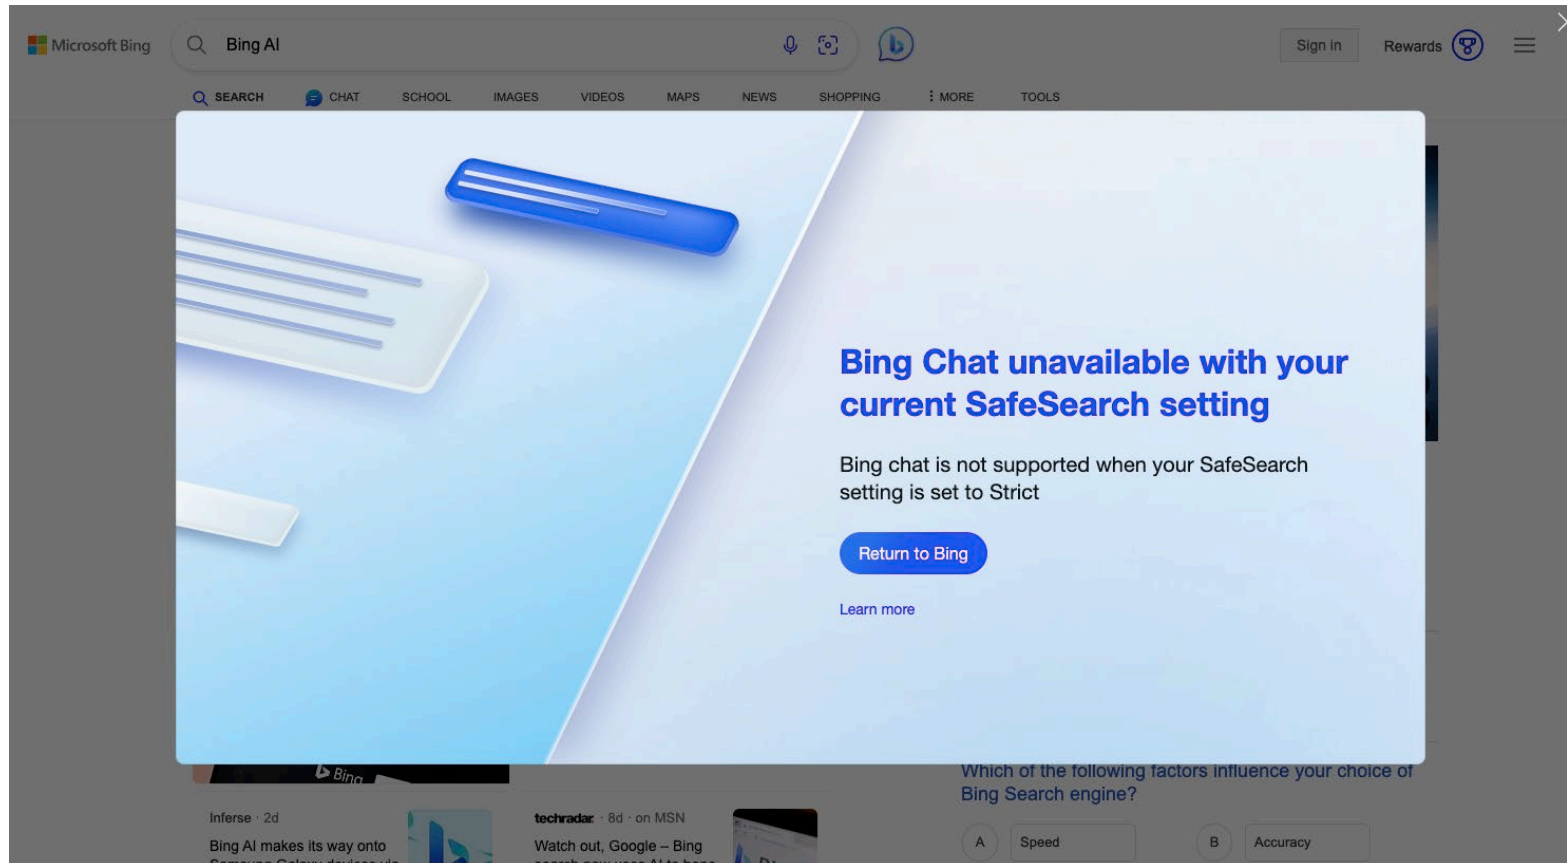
Microsoft Bing
Bing AI
Sign in
Rewards

SEARCH
CHAT
SCHOOL
IMAGES
VIDEOS
MAPS
NEWS
SHOPPING
MORE
TOOLS

Bing Chat unavailable with your current SafeSearch setting

Bing chat is not supported when your SafeSearch setting is set to Strict

Return to Bing

Learn more

Bing

Inferse · 2d
Bing AI makes its way onto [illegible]

techradar · 8d · on MSN
Watch out, Google – Bing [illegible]

Which of the following factors influence your choice of Bing Search engine?

A Speed
B Accuracy